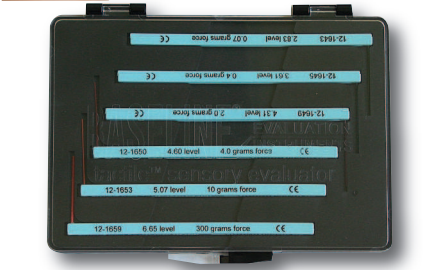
CE 0.07 grams force 2.83 level 12-1643

CE 0.4 grams force 3.61 level 12-1645

CE 2.0 grams force 4.31 level 12-1649

EVALUATION

tactile™ sensory evaluator

12-1650 4.60 level 4.0 grams force CE

12-1653 5.07 level 10 grams force CE

12-1659 6.65 level 300 grams force CE